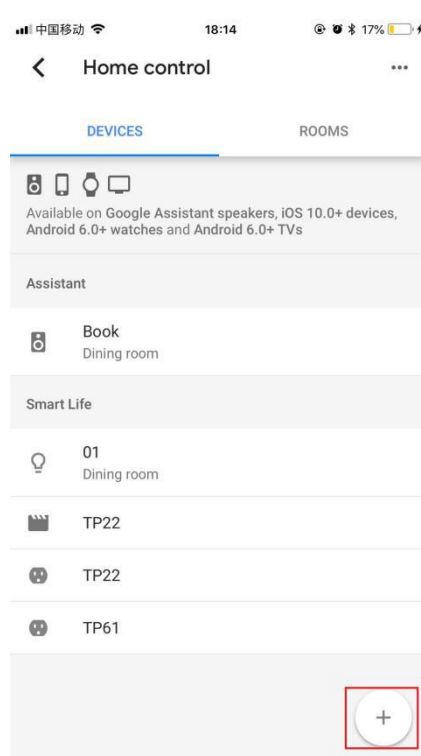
中国移动 18:14 17%

Home control

DEVICES ROOMS

Available on Google Assistant speakers, iOS 10.0+ devices, Android 6.0+ watches and Android 6.0+ TVs

Assistant

Book
Dining room

Smart Life

01
Dining room

TP22

TP22

TP61

+